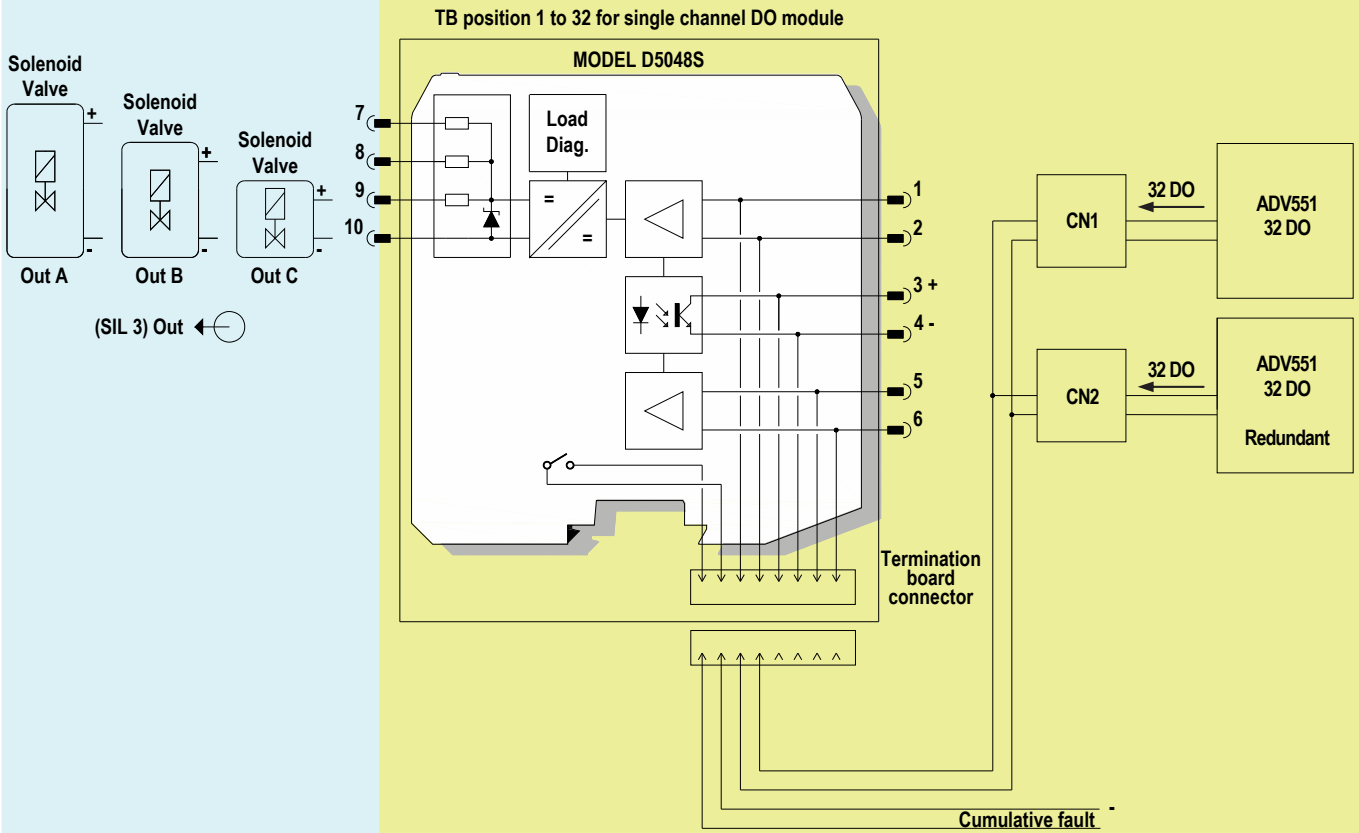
TB position 1 to 32 for single channel DO module

MODEL D5048S

Solenoid Valve
+
-
Out A

Solenoid Valve
+
-
Out B

Solenoid Valve
+
-
Out C

(SIL 3) Out

7
8
9
10

Load Diag.

=
=

1
2
3 +
4 -
5
6

Termination board connector

CN1
32 DO
ADV551 32 DO

CN2
32 DO
ADV551 32 DO
Redundant

-
Cumulative fault